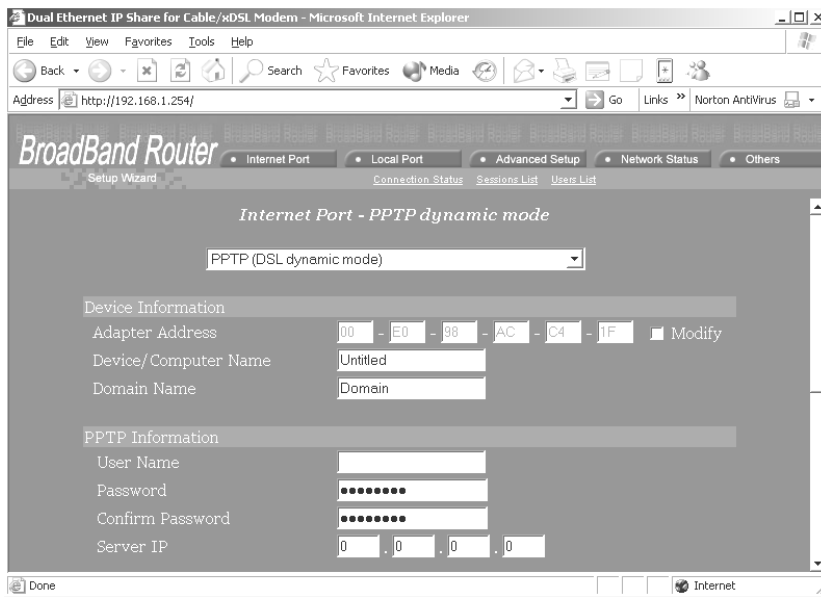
Dual Ethernet IP Share for Cable/xDSL Modem - Microsoft Internet Explorer

File Edit View Favorites Tools Help

Back Search Favorites Media

Address http://192.168.1.254/ Go Links » Norton AntiVirus

BroadBand Router • Internet Port • Local Port • Advanced Setup • Network Status • Others

Setup Wizard Connection Status Sessions List Users List

Internet Port - PPTP dynamic mode

PPTP (DSL dynamic mode)

Device Information

Adapter Address 00 - E0 - 98 - AC - C4 - 1F Modify

Device/Computer Name Untitled

Domain Name Domain

PPTP Information

User Name

Password ••••••••

Confirm Password ••••••••

Server IP 0 . 0 . 0 . 0

Done Internet